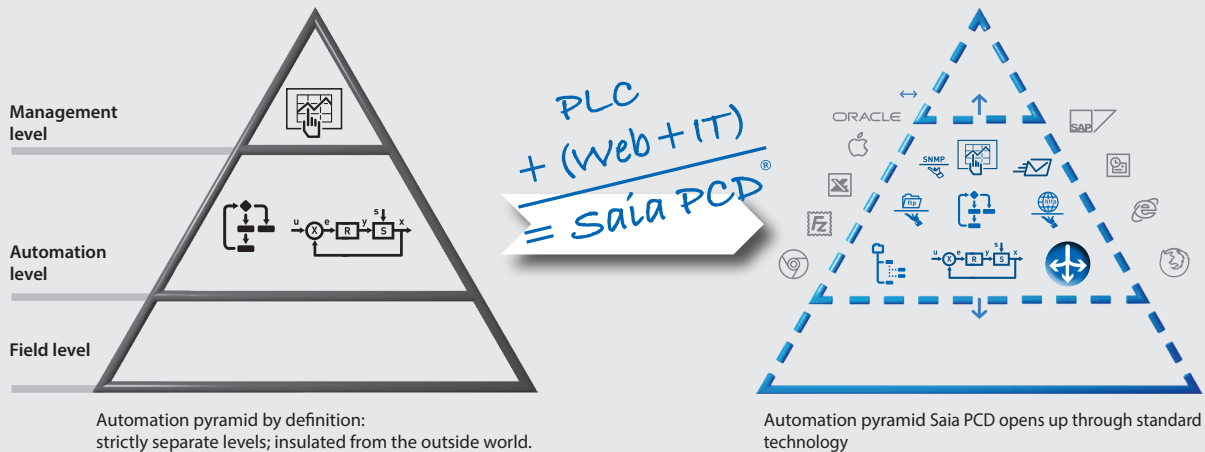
Management level

Automation level

Field level

u x e R y s S x

Automation pyramid by definition: strictly separate levels; insulated from the outside world.

PLC + (Web + IT) = Saia PCD®

ORACLE

SAP

SNMP

ftp

http

u x e R y s S x

Automation pyramid Saia PCD opens up through standard technology